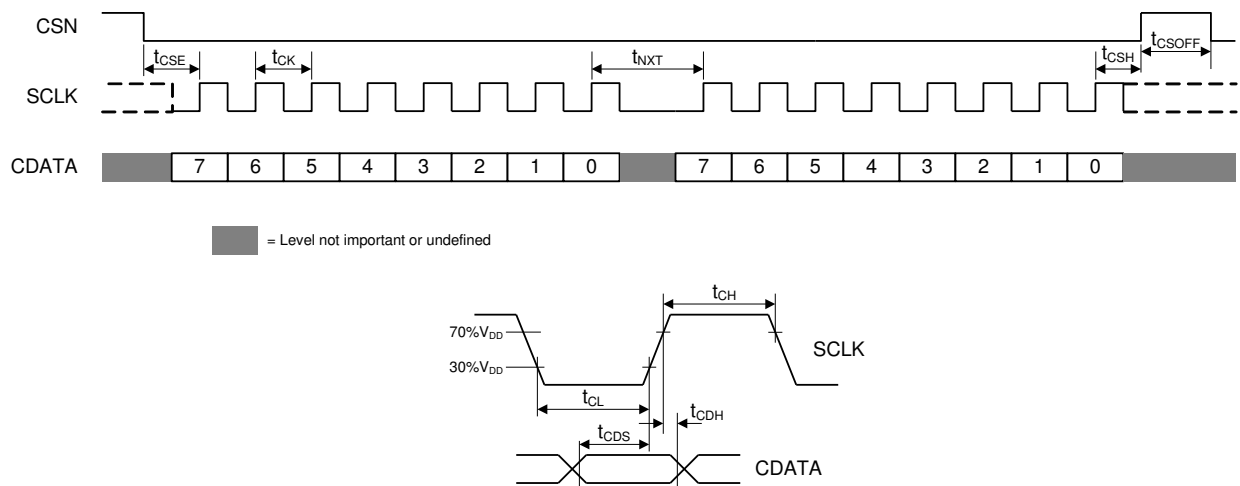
CSN

$t_{CSE}$ $t_{CK}$ $t_{NXT}$ $t_{CSH}$ $t_{CSOFF}$

SCLK

CDATA

| 7 | 6 | 5 | 4 | 3 | 2 | 1 | 0 |
|---|---|---|---|---|---|---|---|

| 7 | 6 | 5 | 4 | 3 | 2 | 1 | 0 |
|---|---|---|---|---|---|---|---|

= Level not important or undefined

$t_{CH}$

$70\%V_{DD}$

$30\%V_{DD}$

SCLK

$t_{CL}$

$t_{CDH}$

$t_{CDS}$

CDATA